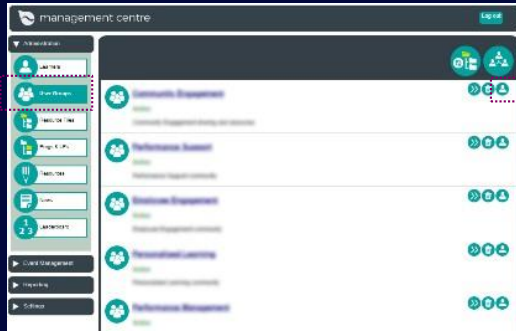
management centre

Log out

▼ Administration

Learners

User Groups

Resource Tree

Programmes

Resources

Users

Leaderboards

▶ Event Management

▶ Reporting

▶ Settings

Community Engagement

Active

Community Engagement sharing and resources

Performance Support

Active

Performance Support community

Employee Engagement

Active

Employee Engagement community

Personalised Learning

Active

Personalised Learning community

Performance Management

Active